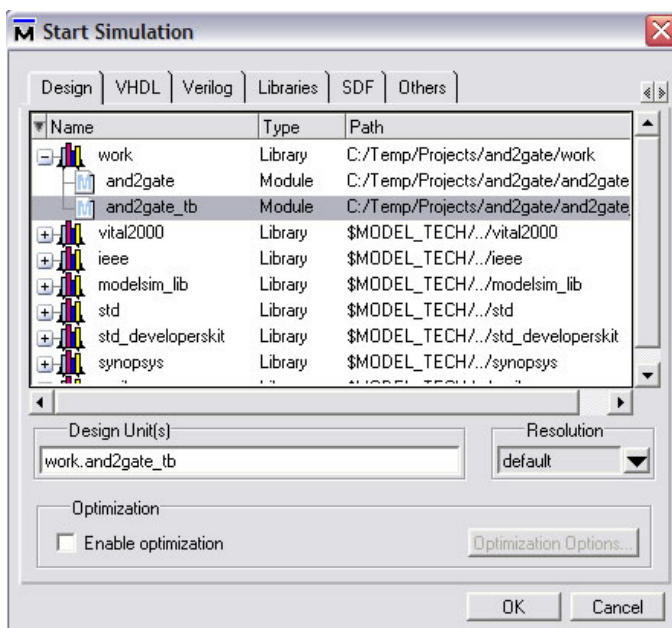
Start Simulation

Design | VHDL | Verilog | Libraries | SDF | Others

| Name | Type | Path |
|---|---|---|
| work | Library | C:/Temp/Projects/and2gate/work |
| and2gate | Module | C:/Temp/Projects/and2gate/and2gate |
| and2gate_tb | Module | C:/Temp/Projects/and2gate/and2gate |
| vital2000 | Library | $MODEL_TECH/../vital2000 |
| ieee | Library | $MODEL_TECH/../ieee |
| modelsim_lib | Library | $MODEL_TECH/../modelsim_lib |
| std | Library | $MODEL_TECH/../std |
| std_developerskit | Library | $MODEL_TECH/../std_developerskit |
| synopsys | Library | $MODEL_TECH/../synopsys |
| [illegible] | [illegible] | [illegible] |

Design Unit(s)
work.and2gate_tb

Resolution
default

Optimization
Enable optimization
Optimization Options...

OK
Cancel